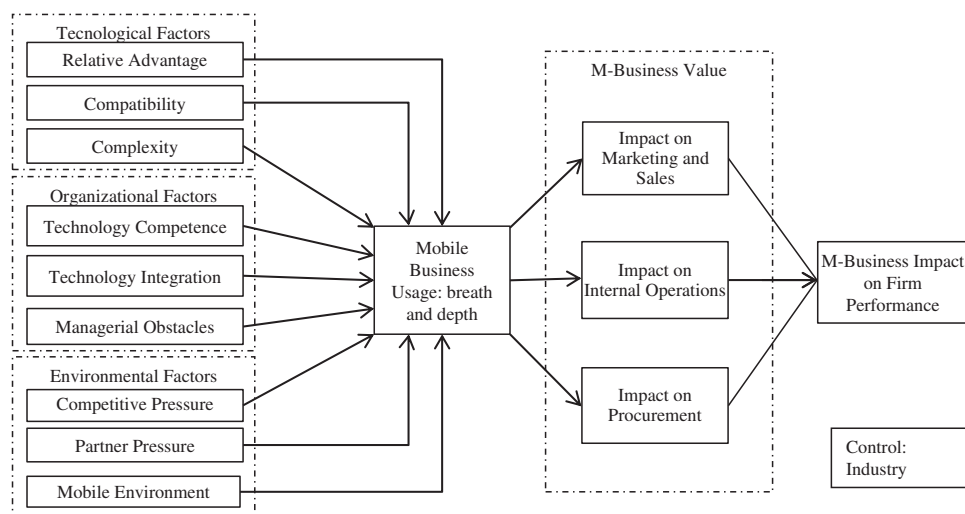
Tecnological Factors

Relative Advantage

Compatibility

Complexity

Organizational Factors

Technology Competence

Technology Integration

Managerial Obstacles

Environmental Factors

Competitive Pressure

Partner Pressure

Mobile Environment

Mobile Business Usage: breath and depth

M-Business Value

Impact on Marketing and Sales

Impact on Internal Operations

Impact on Procurement

M-Business Impact on Firm Performance

Control: Industry